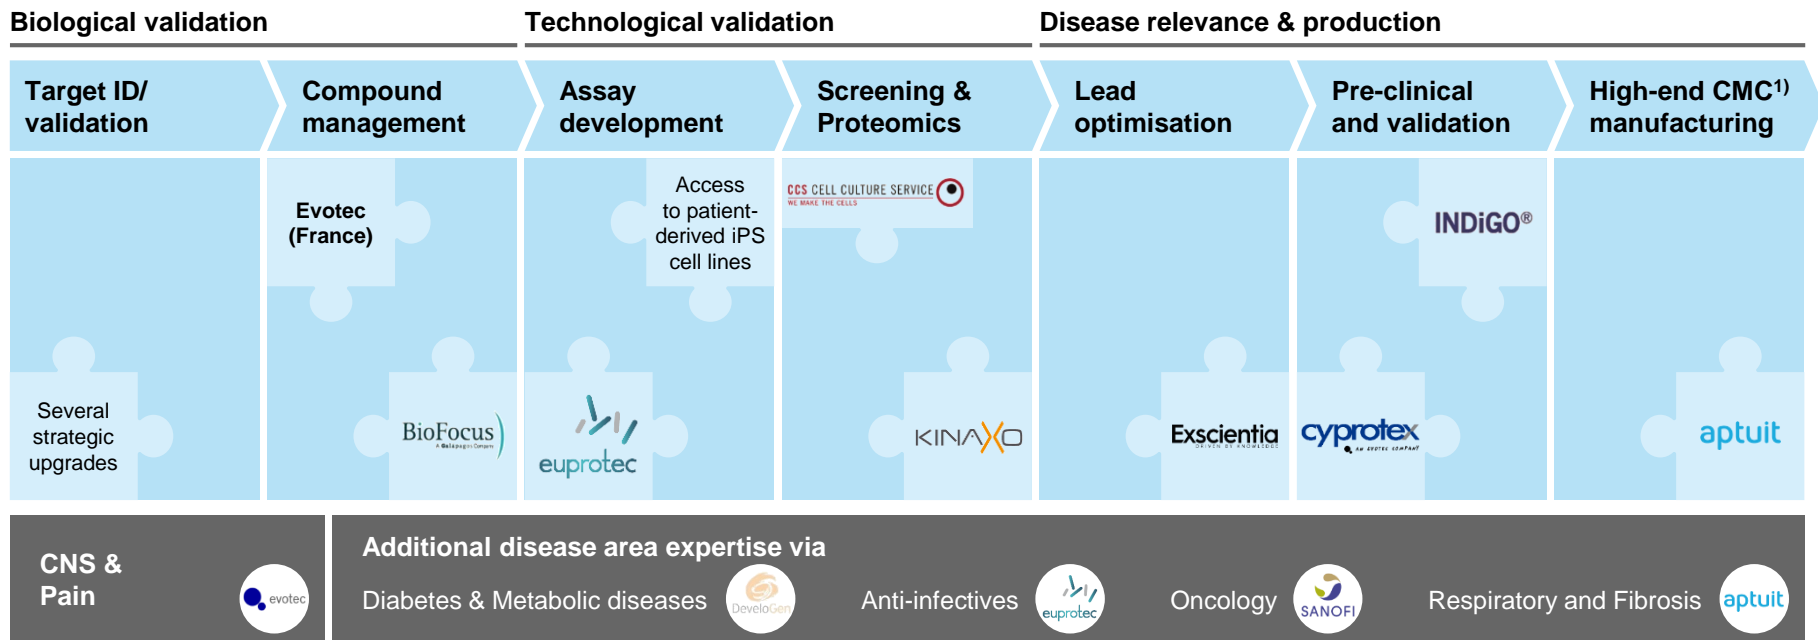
Biological validation

Technological validation

Disease relevance & production

Target ID/ validation

Compound management

Assay development

Screening & Proteomics

Lead optimisation

Pre-clinical and validation

High-end CMC$^{1)}$ manufacturing

Evotec (France)

Access to patient-derived iPS cell lines

CCS CELL CULTURE SERVICE
WE MAKE THE CELLS

INDiGO®

Several strategic upgrades

BioFocus
A Galapagos Company

euprotec

KINAXO

Exscientia

cyprotex
AN EVOTEC COMPANY

aptuit

CNS & Pain

evotec

Additional disease area expertise via

Diabetes & Metabolic diseases

DeveloGen

Anti-infectives

euprotec

Oncology

SANOFI

Respiratory and Fibrosis

aptuit